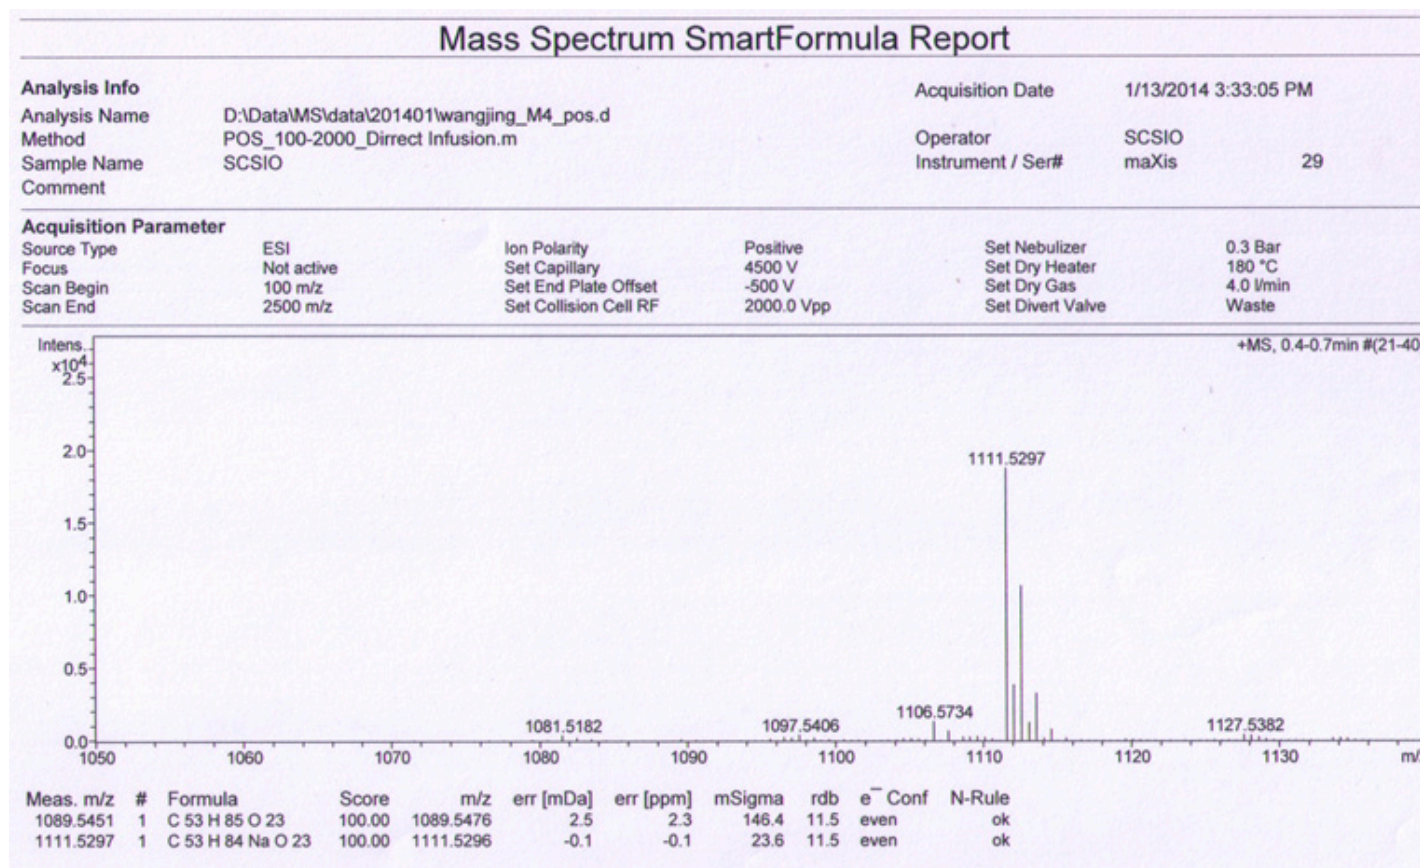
Mass Spectrum SmartFormula Report

Analysis Info

Analysis Name D:\Data\MS\data\201401\wangjing_M4_pos.d
Method POS_100-2000_Dirrect Infusion.m
Sample Name SCSIO
Comment

Acquisition Date 1/13/2014 3:33:05 PM

Operator SCSIO
Instrument / Ser# maXis 29

Acquisition Parameter

| Source Type | ESI | Ion Polarity | Positive | Set Nebulizer | 0.3 Bar |
|---|---|---|---|---|---|
| Focus | Not active | Set Capillary | 4500 V | Set Dry Heater | 180 °C |
| Scan Begin | 100 m/z | Set End Plate Offset | -500 V | Set Dry Gas | 4.0 l/min |
| Scan End | 2500 m/z | Set Collision Cell RF | 2000.0 Vpp | Set Divert Valve | Waste |

Intens. $x10^4$

+MS, 0.4-0.7min #(21-40

2.5
2.0
1.5
1.0
0.5
0.0

1111.5297
1106.5734
1081.5182
1097.5406
1127.5382

1050 1060 1070 1080 1090 1100 1110 1120 1130 m/

| Meas. m/z | # | Formula | Score | m/z | err [mDa] | err [ppm] | mSigma | rdb | e⁻ Conf | N-Rule |
|---|---|---|---|---|---|---|---|---|---|---|
| 1089.5451 | 1 | C 53 H 85 O 23 | 100.00 | 1089.5476 | 2.5 | 2.3 | 146.4 | 11.5 | even | ok |
| 1111.5297 | 1 | C 53 H 84 Na O 23 | 100.00 | 1111.5296 | -0.1 | -0.1 | 23.6 | 11.5 | even | ok |